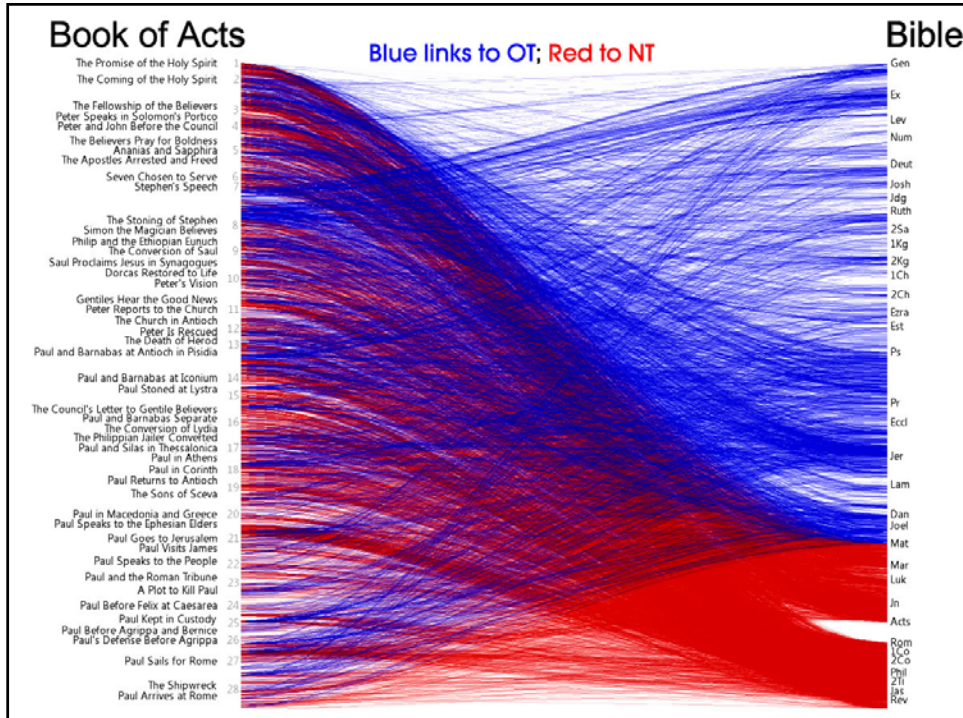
Book of Acts

Blue links to OT; Red to NT

Bible

The Promise of the Holy Spirit 1
The Coming of the Holy Spirit 2
The Fellowship of the Believers 3
Peter Speaks in Solomon's Portico
Peter and John Before the Council 4
The Believers Pray for Boldness
Ananias and Sapphira 5
The Apostles Arrested and Freed
Seven Chosen to Serve 6
Stephen's Speech 7
The Stoning of Stephen 8
Simon the Magician Believes
Philip and the Ethiopian Eunuch
The Conversion of Saul 9
Saul Proclaims Jesus in Synagogues
Dorcas Restored to Life
Peter's Vision 10
Gentiles Hear the Good News
Peter Reports to the Church 11
The Church in Antioch
Peter Is Rescued 12
The Death of Herod
Paul and Barnabas at Antioch in Pisidia 13
Paul and Barnabas at Iconium 14
Paul Stoned at Lystra
15
The Council's Letter to Gentile Believers
Paul and Barnabas Separate
The Conversion of Lydia 16
The Philippian Jailer Converted
Paul and Silas in Thessalonica 17
Paul in Athens
Paul in Corinth 18
Paul Returns to Antioch
The Sons of Sceva 19
Paul in Macedonia and Greece 20
Paul Speaks to the Ephesian Elders
Paul Goes to Jerusalem 21
Paul Visits James
Paul Speaks to the People 22
Paul and the Roman Tribune 23
A Plot to Kill Paul
Paul Before Felix at Caesarea 24
Paul Kept in Custody 25
Paul Before Agrippa and Bernice
Paul's Defense Before Agrippa 26
Paul Sails for Rome 27
The Shipwreck 28
Paul Arrives at Rome

Gen
Ex
Lev
Num
Deut
Josh
Jdg
Ruth
2Sa
1Kg
2Kg
1Ch
2Ch
Ezra
Est
Ps
Pr
Eccl
Jer
Lam
Dan
Joel
Mat
Mar
Luk
Jn
Acts
Rom
1Co
2Co
Phil
2Ti
Jas
Rev